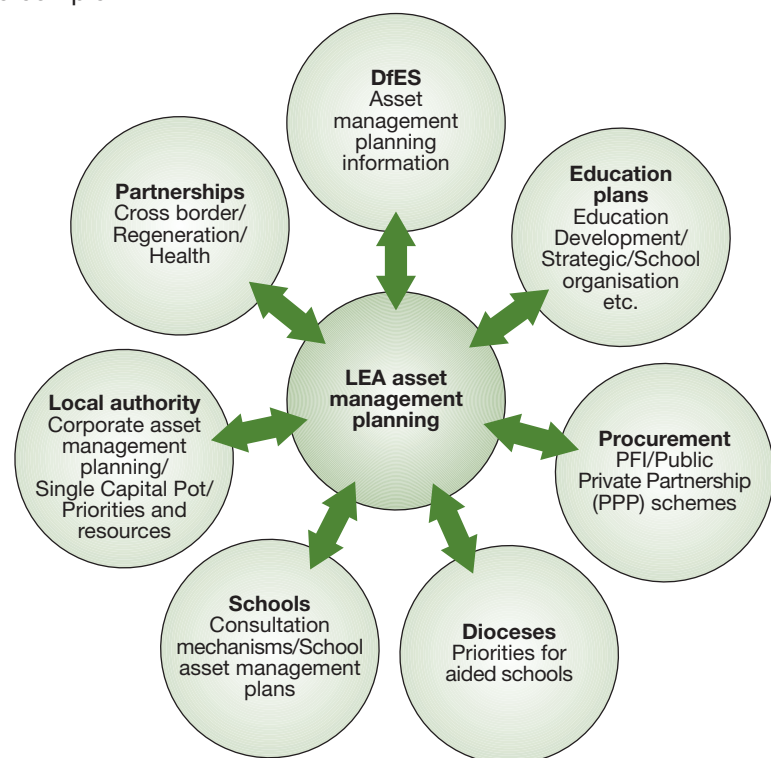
DfES
Asset management planning information

Partnerships
Cross border/ Regeneration/ Health

Education plans
Education Development/ Strategic/School organisation etc.

LEA asset management planning

Local authority
Corporate asset management planning/ Single Capital Pot/ Priorities and resources

Procurement
PFI/Public Private Partnership (PPP) schemes

Schools
Consultation mechanisms/School asset management plans

Dioceses
Priorities for aided schools